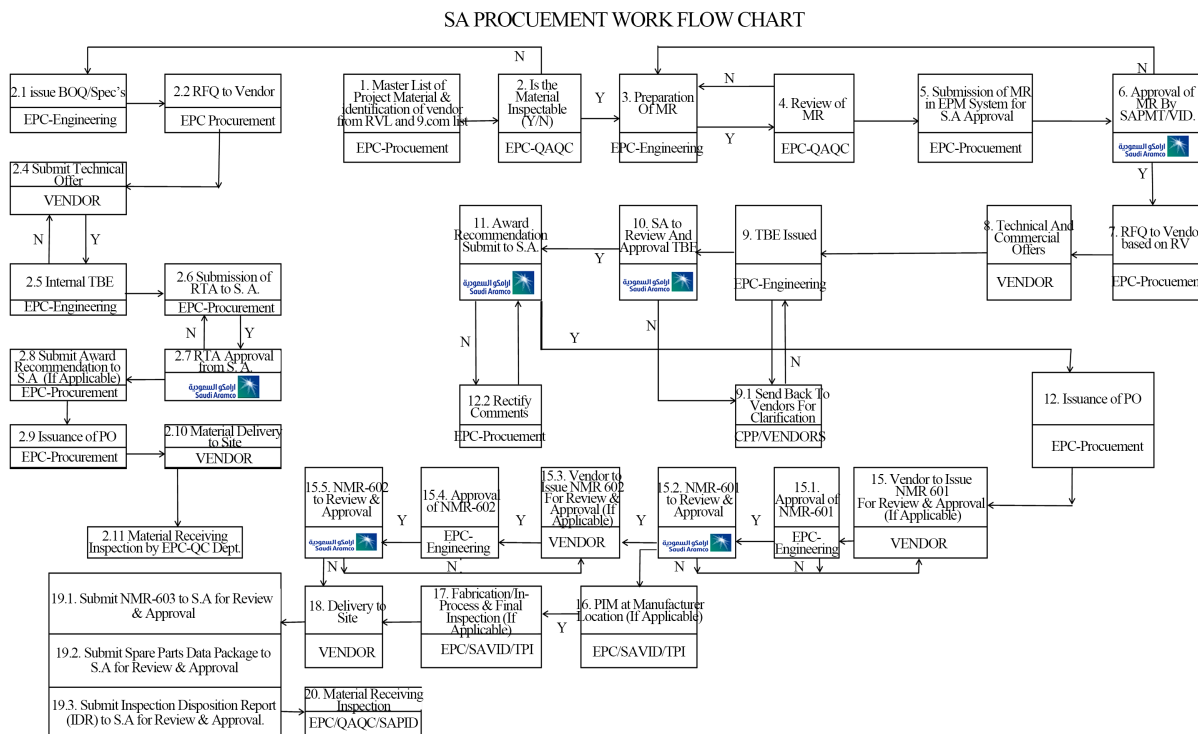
SA PROCUEMENT WORK FLOW CHART

N

2.1 issue BOQ/Spec's
EPC-Engineering

2.2 RFQ to Vendor
EPC Procurement

1. Master List of Project Material & identification of vendor from RVL and 9.com list
EPC-Procuement

2. Is the Material Inspectable (Y/N)
EPC-QAQC

Y

3. Preparation Of MR
EPC-Engineering

N

Y

4. Review of MR
EPC-QAQC

5. Submission of MR in EPM System for S.A Approval
EPC-Procuement

N

6. Approval of MR By SAPMT/VID.
ارامكو السعودية Saudi Aramco

Y

2.4 Submit Technical Offer
VENDOR

N Y

2.5 Internal TBE
EPC-Engineering

2.6 Submission of RTA to S. A.
EPC-Procurement

N Y

2.7 RTA Approval from S. A.
ارامكو السعودية Saudi Aramco

2.8 Submit Award Recommendation to S.A (If Applicable)
EPC-Procurement

2.9 Issuance of PO
EPC-Procurement

2.10 Material Delivery to Site
VENDOR

2.11 Material Receiving Inspection by EPC-QC Dept.

11. Award Recommendation Submit to S.A.
ارامكو السعودية Saudi Aramco

Y

10. SA to Review And Approval TBE
ارامكو السعودية Saudi Aramco

9. TBE Issued
EPC-Engineering

8. Technical And Commercial Offers
VENDOR

7. RFQ to Vendo based on RV
EPC-Procuemen

N

N

Y

N

12.2 Rectify Comments
EPC-Procuement

9.1 Send Back To Vendors For Clarification
CPP/VENDORS

12. Issuance of PO
EPC-Procurement

15.5. NMR-602 to Review & Approval
ارامكو السعودية Saudi Aramco

Y

15.4. Approval of NMR-602
EPC-Engineering

Y

15.3. Vendor to Issue NMR 602 For Review & Approval (If Applicable)
VENDOR

Y

15.2. NMR-601 to Review & Approval
ارامكو السعودية Saudi Aramco

Y

15.1. Approval of NMR-601
EPC-Engineering

15. Vendor to Issue NMR 601 For Review & Approval (If Applicable)
VENDOR

N

N

N

19.1. Submit NMR-603 to S.A for Review & Approval

19.2. Submit Spare Parts Data Package to S.A for Review & Approval

19.3. Submit Inspection Disposition Report (IDR) to S.A for Review & Approval.

18. Delivery to Site
VENDOR

17. Fabrication/In-Process & Final Inspection (If Applicable)
EPC/SAVID/TPI

Y

16. PIM at Manufacturer Location (If Applicable)
EPC/SAVID/TPI

20. Material Receiving Inspection
EPC/QAQC/SAPID